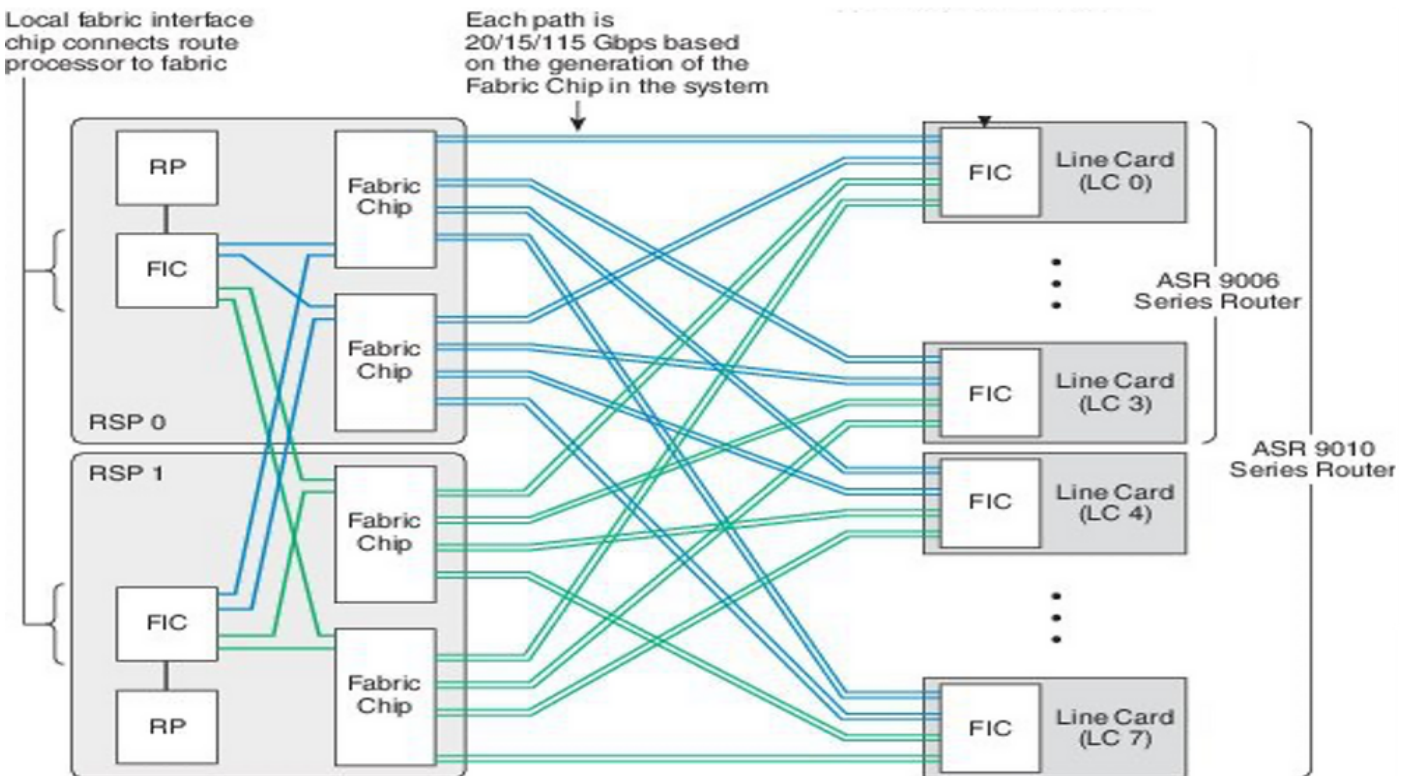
Local fabric interface chip connects route processor to fabric

Each path is 20/15/115 Gbps based on the generation of the Fabric Chip in the system

RP

FIC

Fabric Chip

Fabric Chip

RSP 0

RSP 1

Fabric Chip

Fabric Chip

FIC

RP

FIC

Line Card (LC 0)

ASR 9006 Series Router

FIC

Line Card (LC 3)

ASR 9010 Series Router

FIC

Line Card (LC 4)

FIC

Line Card (LC 7)